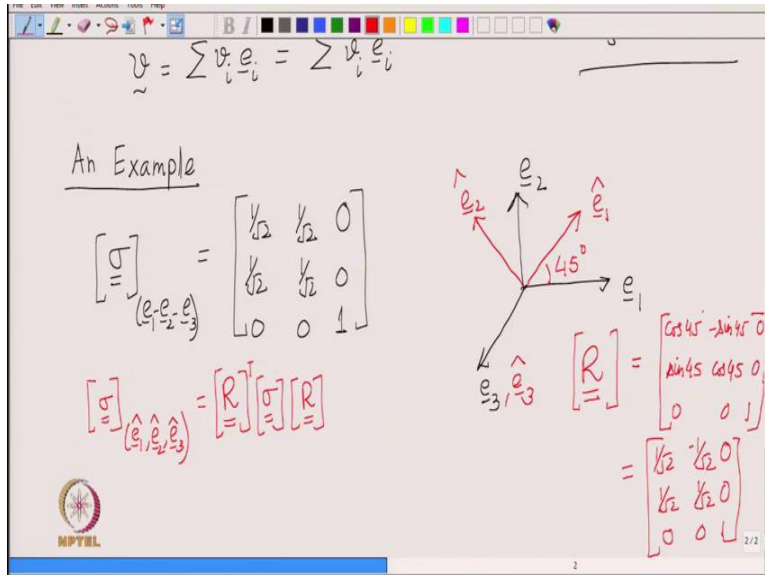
File Edit Insert Actions Tools Help

$v = \sum v_i e_i = \sum v_i e_i$

An Example

$[\sigma]_{(e_1 e_2 e_3)} = \begin{bmatrix} 1/\sqrt{2} & 1/\sqrt{2} & 0 \\ 1/\sqrt{2} & 1/\sqrt{2} & 0 \\ 0 & 0 & 1 \end{bmatrix}$

$[\sigma]_{(\hat{e}_1, \hat{e}_2, \hat{e}_3)} = [R][\sigma][R]$

$e_2$ $\hat{e}_2$ $\hat{e}_1$ $45^\circ$ $e_1$ $e_3, \hat{e}_3$

$[R] = \begin{bmatrix} \cos 45 & -\sin 45 & 0 \\ \sin 45 & \cos 45 & 0 \\ 0 & 0 & 1 \end{bmatrix}$

$= \begin{bmatrix} 1/\sqrt{2} & -1/\sqrt{2} & 0 \\ 1/\sqrt{2} & 1/\sqrt{2} & 0 \\ 0 & 0 & 1 \end{bmatrix}$

NPTEL

2/2

2